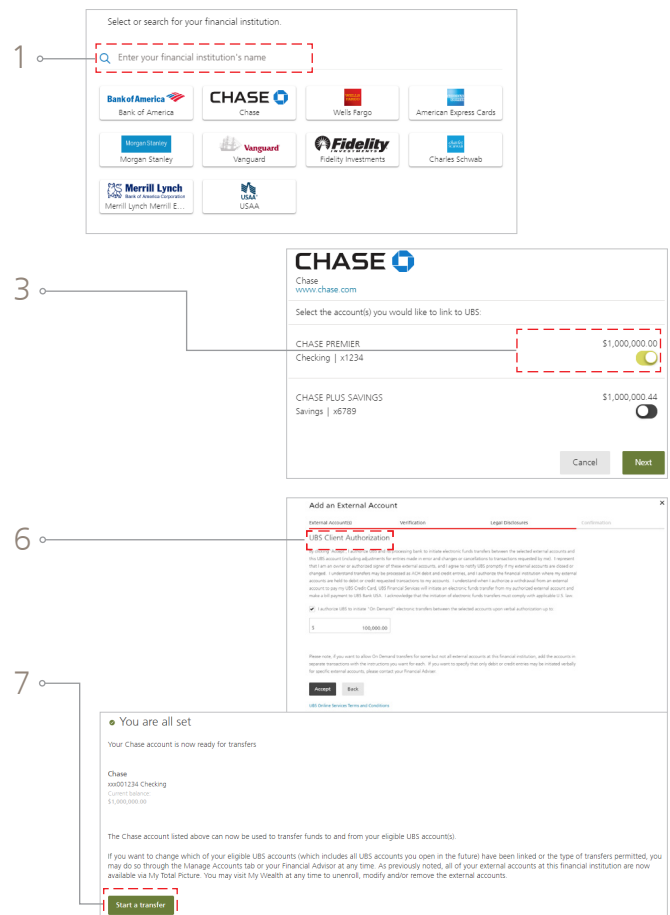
1

Select or search for your financial institution.

Enter your financial institution's name

Bank of America
Bank of America

CHASE
Chase

WELLS FARGO
Wells Fargo

American Express Cards

Morgan Stanley
Morgan Stanley

Vanguard
Vanguard

Fidelity
Fidelity Investments

charles schwab
Charles Schwab

Merrill Lynch
Bank of America Corporation
Merrill Lynch Merrill E...

USAA
USAA

3

CHASE
Chase
www.chase.com

Select the account(s) you would like to link to UBS:

CHASE PREMIER
Checking | x1234
$1,000,000.00

CHASE PLUS SAVINGS
Savings | x6789
$1,000,000.44

Cancel
Next

6

Add an External Account

External Account(s)
Verification
Legal Disclosures
Confirmation

UBS Client Authorization

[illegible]

I authorize UBS to initiate "On Demand" electronic transfers between the selected accounts upon verbal authorization up to:

$ 100,000.00

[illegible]

Accept
Back

UBS Online Services Terms and Conditions

7

You are all set

Your Chase account is now ready for transfers

Chase
xxx001234 Checking
Current balance
$1,000,000.00

The Chase account listed above can now be used to transfer funds to and from your eligible UBS account(s).

If you want to change which of your eligible UBS accounts (which includes all UBS accounts you open in the future) have been linked or the type of transfers permitted, you may do so through the Manage Accounts tab or your Financial Advisor at any time. As previously noted, all of your external accounts at this financial institution are now available via My Total Picture. You may visit My Wealth at any time to unenroll, modify and/or remove the external accounts.

Start a transfer